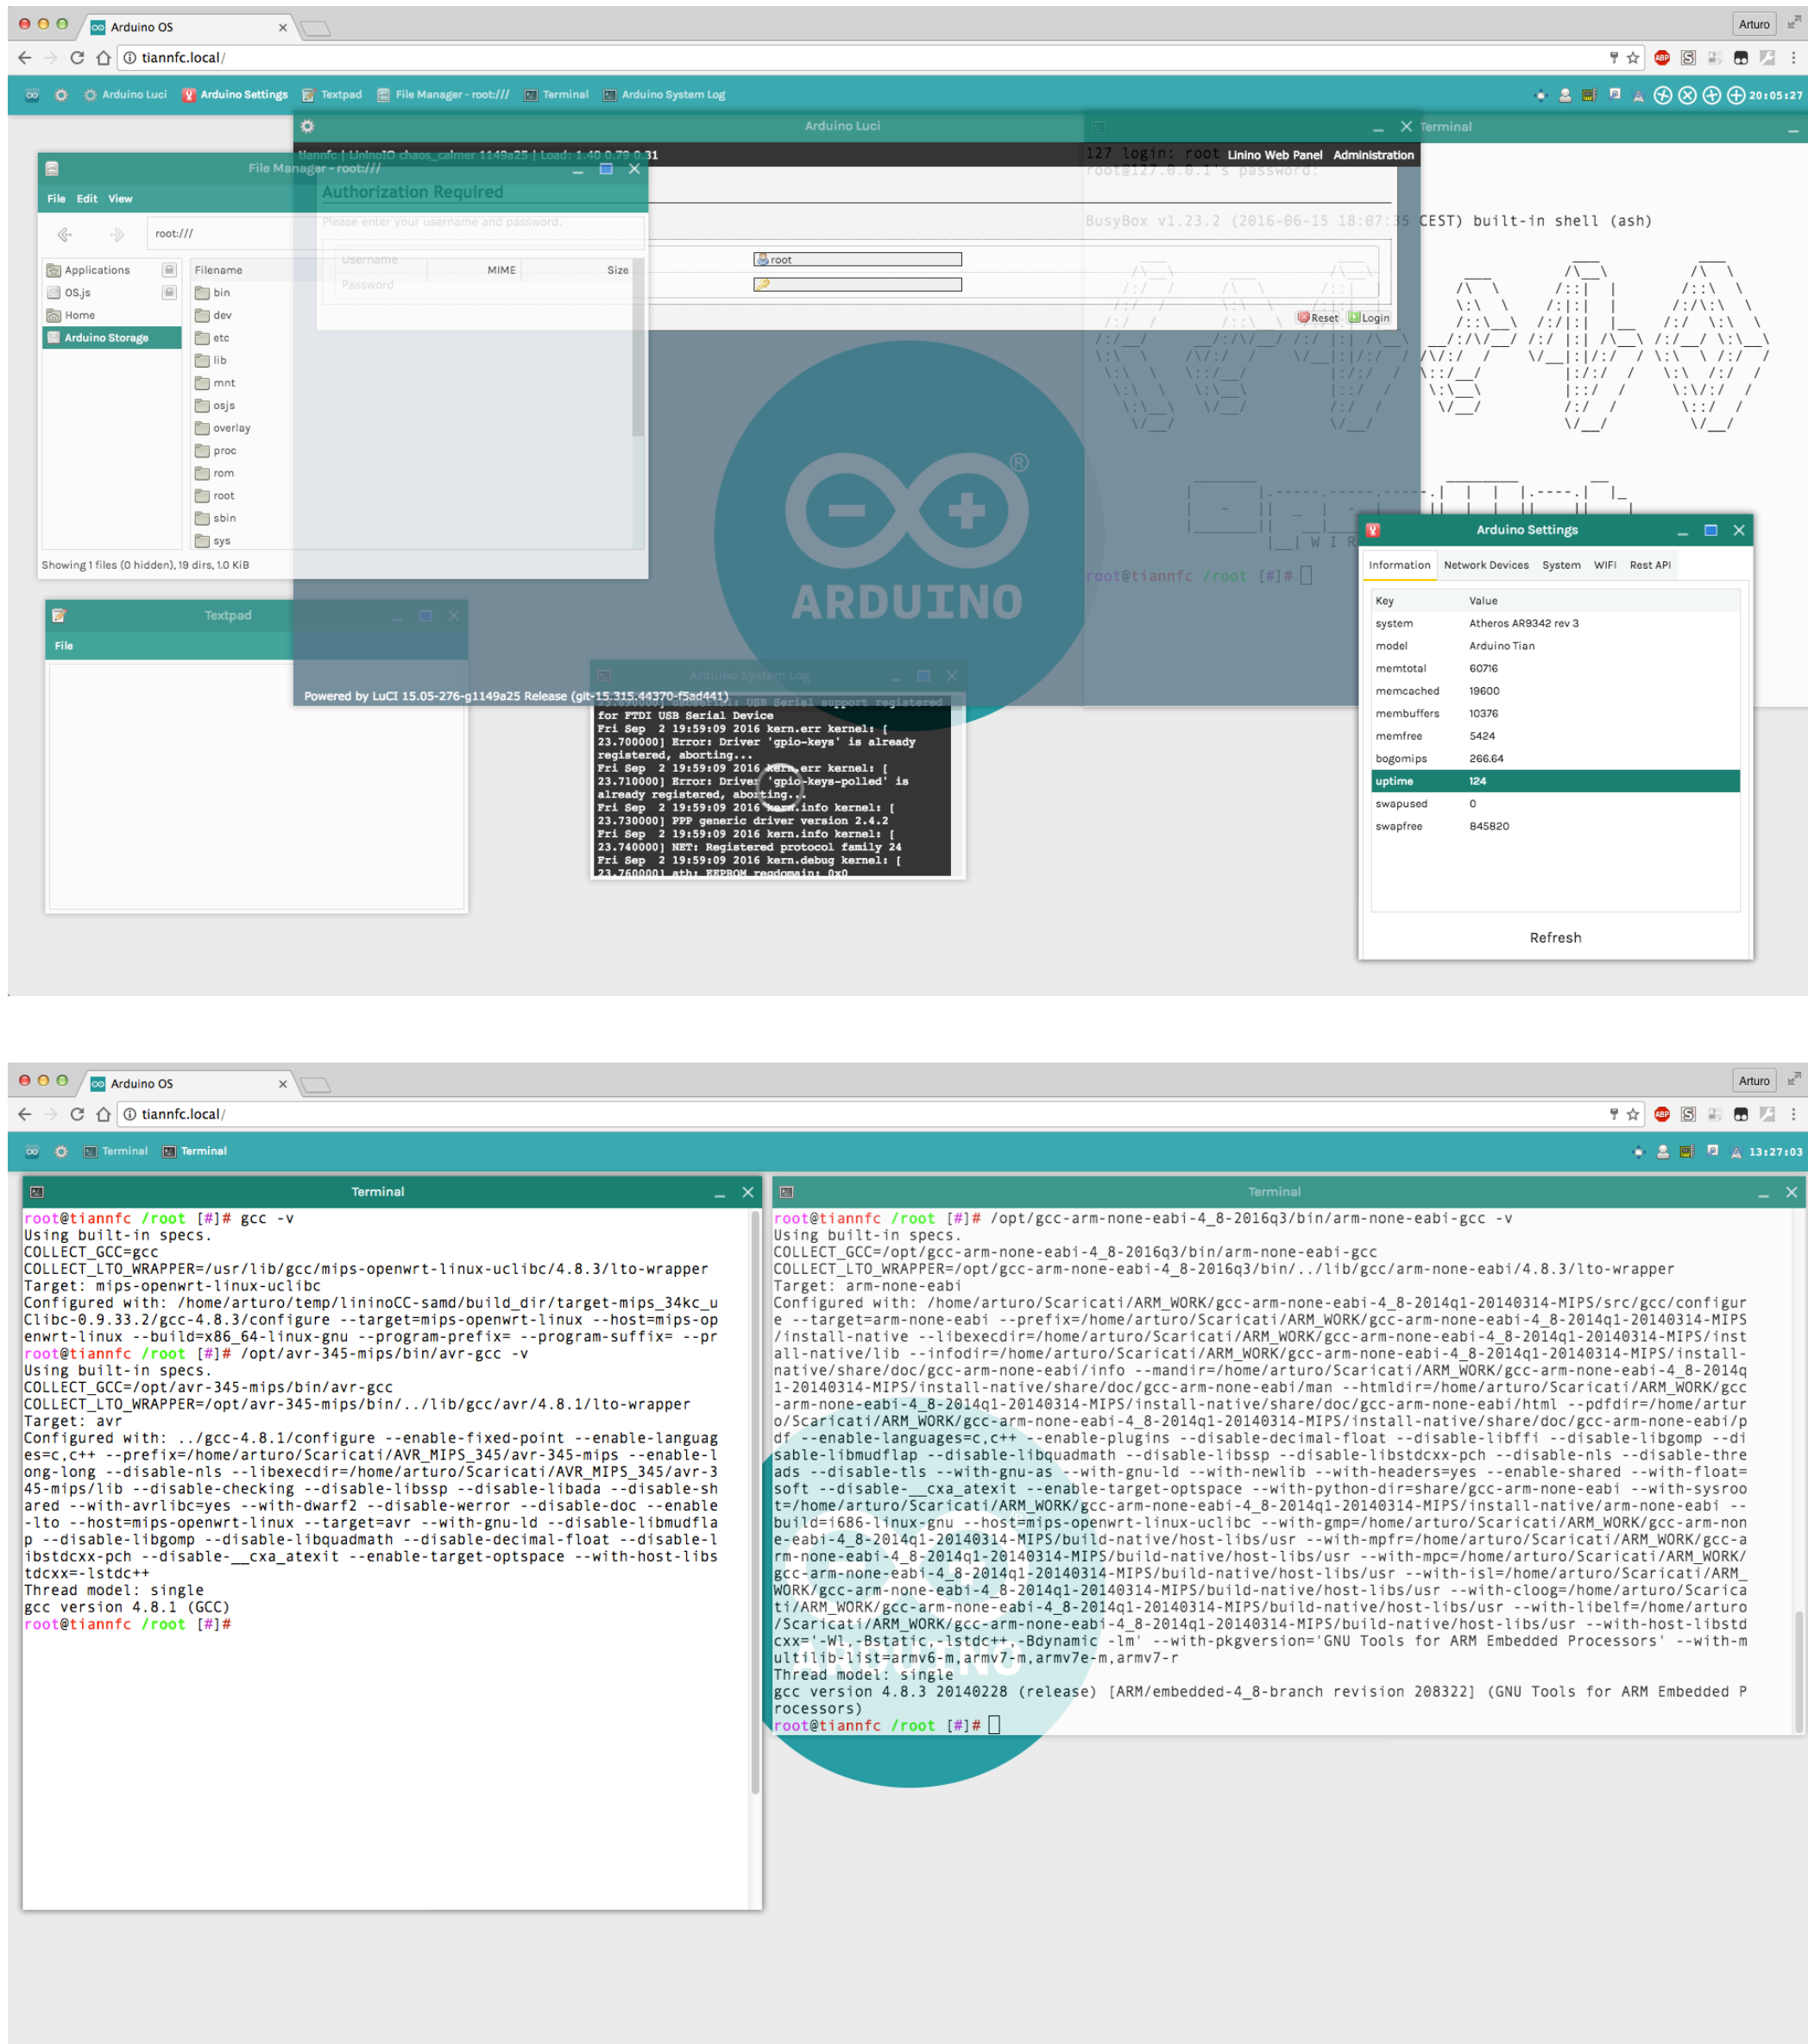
Arduino OS
tiannfc.local/
Arturo

Arduino Luci   Arduino Settings   Textpad   File Manager - root:///   Terminal   Arduino System Log   20:05:27

Arduino Luci
tiannfc | LininoIO chaos_calmer 1149a25 | Load: 1.40 0.79 0.31
Linino Web Panel   Administration
Authorization Required
Please enter your username and password.
Username   root
Password
Reset   Login
Powered by LuCI 15.05-276-g1149a25 Release (git-15.315.44370-f5ad441)

File Manager - root:///
File   Edit   View
root:///
Applications
OS.js
Home
Arduino Storage
Filename   MIME   Size
bin
dev
etc
lib
mnt
osjs
overlay
proc
rom
root
sbin
sys
Showing 1 files (0 hidden), 19 dirs, 1.0 KiB

Textpad
File

Terminal
127 login: root
root@127.0.0.1's password:
BusyBox v1.23.2 (2016-06-15 18:07:35 CEST) built-in shell (ash)
W I R
root@tiannfc /root [#]#

ARDUINO

Arduino System Log
for FTDI USB Serial Device
Fri Sep  2 19:59:09 2016 kern.err kernel: [
23.700000] Error: Driver 'gpio-keys' is already
registered, aborting...
Fri Sep  2 19:59:09 2016 kern.err kernel: [
23.710000] Error: Driver 'gpio-keys-polled' is
already registered, aborting...
Fri Sep  2 19:59:09 2016 kern.info kernel: [
23.730000] PPP generic driver version 2.4.2
Fri Sep  2 19:59:09 2016 kern.info kernel: [
23.740000] NET: Registered protocol family 24
Fri Sep  2 19:59:09 2016 kern.debug kernel: [
23.760000] ath: EEPROM regdomain: 0x0

Arduino Settings
Information   Network Devices   System   WIFI   Rest API
| Key | Value |
|---|---|
| system | Atheros AR9342 rev 3 |
| model | Arduino Tian |
| memtotal | 60716 |
| memcached | 19600 |
| membuffers | 10376 |
| memfree | 5424 |
| bogomips | 266.64 |
| uptime | 124 |
| swapused | 0 |
| swapfree | 845820 |
Refresh

Arduino OS
tiannfc.local/
Arturo
Terminal   Terminal   13:27:03

Terminal
root@tiannfc /root [#]# gcc -v
Using built-in specs.
COLLECT_GCC=gcc
COLLECT_LTO_WRAPPER=/usr/lib/gcc/mips-openwrt-linux-uclibc/4.8.3/lto-wrapper
Target: mips-openwrt-linux-uclibc
Configured with: /home/arturo/temp/lininoCC-samd/build_dir/target-mips_34kc_uClibc-0.9.33.2/gcc-4.8.3/configure --target=mips-openwrt-linux-uclibc --host=mips-openwrt-linux --build=x86_64-linux-gnu --program-prefix= --program-suffix= --pr
root@tiannfc /root [#]# /opt/avr-345-mips/bin/avr-gcc -v
Using built-in specs.
COLLECT_GCC=/opt/avr-345-mips/bin/avr-gcc
COLLECT_LTO_WRAPPER=/opt/avr-345-mips/bin/../lib/gcc/avr/4.8.1/lto-wrapper
Target: avr
Configured with: ../gcc-4.8.1/configure --enable-fixed-point --enable-languages=c,c++ --prefix=/home/arturo/Scaricati/AVR_MIPS_345/avr-345-mips --enable-long-long --disable-nls --libexecdir=/home/arturo/Scaricati/AVR_MIPS_345/avr-345-mips/lib --disable-checking --disable-libssp --disable-libada --disable-shared --with-avrlibc=yes --with-dwarf2 --disable-werror --disable-doc --enable-lto --host=mips-openwrt-linux --target=avr --with-gnu-ld --disable-libmudflap --disable-libgomp --disable-libquadmath --disable-decimal-float --disable-libstdcxx-pch --disable-__cxa_atexit --enable-target-optspace --with-host-libstdcxx=-lstdc++
Thread model: single
gcc version 4.8.1 (GCC)
root@tiannfc /root [#]#

Terminal
root@tiannfc /root [#]# /opt/gcc-arm-none-eabi-4_8-2016q3/bin/arm-none-eabi-gcc -v
Using built-in specs.
COLLECT_GCC=/opt/gcc-arm-none-eabi-4_8-2016q3/bin/arm-none-eabi-gcc
COLLECT_LTO_WRAPPER=/opt/gcc-arm-none-eabi-4_8-2016q3/bin/../lib/gcc/arm-none-eabi/4.8.3/lto-wrapper
Target: arm-none-eabi
Configured with: /home/arturo/Scaricati/ARM_WORK/gcc-arm-none-eabi-4_8-2014q1-20140314-MIPS/src/gcc/configure --target=arm-none-eabi --prefix=/home/arturo/Scaricati/ARM_WORK/gcc-arm-none-eabi-4_8-2014q1-20140314-MIPS/install-native --libexecdir=/home/arturo/Scaricati/ARM_WORK/gcc-arm-none-eabi-4_8-2014q1-20140314-MIPS/install-native/lib --infodir=/home/arturo/Scaricati/ARM_WORK/gcc-arm-none-eabi-4_8-2014q1-20140314-MIPS/install-native/share/doc/gcc-arm-none-eabi/info --mandir=/home/arturo/Scaricati/ARM_WORK/gcc-arm-none-eabi-4_8-2014q1-20140314-MIPS/install-native/share/doc/gcc-arm-none-eabi/man --htmldir=/home/arturo/Scaricati/ARM_WORK/gcc-arm-none-eabi-4_8-2014q1-20140314-MIPS/install-native/share/doc/gcc-arm-none-eabi/html --pdfdir=/home/arturo/Scaricati/ARM_WORK/gcc-arm-none-eabi-4_8-2014q1-20140314-MIPS/install-native/share/doc/gcc-arm-none-eabi/pdf --enable-languages=c,c++ --enable-plugins --disable-decimal-float --disable-libffi --disable-libgomp --disable-libmudflap --disable-libquadmath --disable-libssp --disable-libstdcxx-pch --disable-nls --disable-threads --disable-tls --with-gnu-as --with-gnu-ld --with-newlib --with-headers=yes --enable-shared --with-float=soft --disable-__cxa_atexit --enable-target-optspace --with-python-dir=share/gcc-arm-none-eabi --with-sysroot=/home/arturo/Scaricati/ARM_WORK/gcc-arm-none-eabi-4_8-2014q1-20140314-MIPS/install-native/arm-none-eabi --build=i686-linux-gnu --host=mips-openwrt-linux-uclibc --with-gmp=/home/arturo/Scaricati/ARM_WORK/gcc-arm-none-eabi-4_8-2014q1-20140314-MIPS/build-native/host-libs/usr --with-mpfr=/home/arturo/Scaricati/ARM_WORK/gcc-arm-none-eabi-4_8-2014q1-20140314-MIPS/build-native/host-libs/usr --with-mpc=/home/arturo/Scaricati/ARM_WORK/gcc-arm-none-eabi-4_8-2014q1-20140314-MIPS/build-native/host-libs/usr --with-isl=/home/arturo/Scaricati/ARM_WORK/gcc-arm-none-eabi-4_8-2014q1-20140314-MIPS/build-native/host-libs/usr --with-cloog=/home/arturo/Scaricati/ARM_WORK/gcc-arm-none-eabi-4_8-2014q1-20140314-MIPS/build-native/host-libs/usr --with-libelf=/home/arturo/Scaricati/ARM_WORK/gcc-arm-none-eabi-4_8-2014q1-20140314-MIPS/build-native/host-libs/usr --with-host-libstdcxx='-Wl,-Bstatic,-lstdc++,-Bdynamic -lm' --with-pkgversion='GNU Tools for ARM Embedded Processors' --with-multilib-list=armv6-m,armv7-m,armv7e-m,armv7-r
Thread model: single
gcc version 4.8.3 20140228 (release) [ARM/embedded-4_8-branch revision 208322] (GNU Tools for ARM Embedded Processors)
root@tiannfc /root [#]#